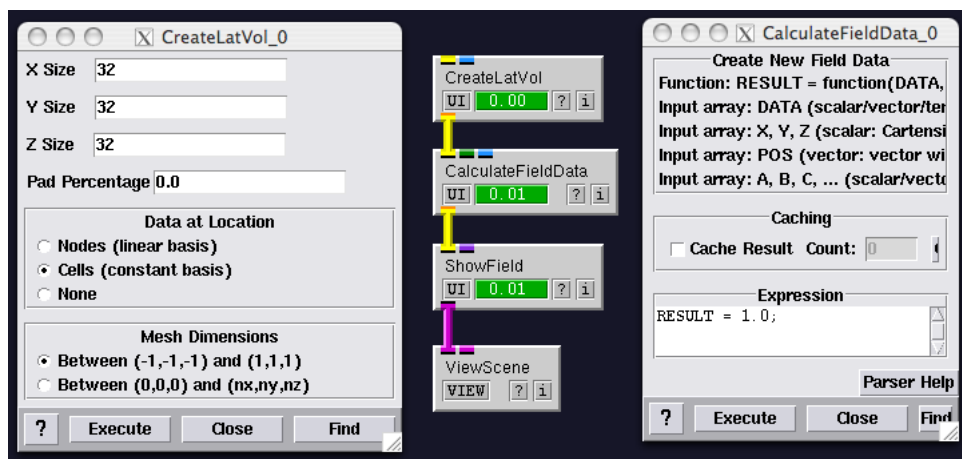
CreateLatVol_0

X Size 32

Y Size 32

Z Size 32

Pad Percentage 0.0

Data at Location

Nodes (linear basis)

Cells (constant basis)

None

Mesh Dimensions

Between (-1,-1,-1) and (1,1,1)

Between (0,0,0) and (nx,ny,nz)

? Execute Close Find

CreateLatVol
UI 0.00 ? i

CalculateFieldData
UI 0.01 ? i

ShowField
UI 0.01 ? i

ViewScene
VIEW ? i

CalculateFieldData_0

Create New Field Data

Function: RESULT = function(DATA,

Input array: DATA (scalar/vector/ter

Input array: X, Y, Z (scalar: Cartensi

Input array: POS (vector: vector wi

Input array: A, B, C, ... (scalar/vecto

Caching

Cache Result Count: 0

Expression

RESULT = 1.0;

Parser Help

? Execute Close Find